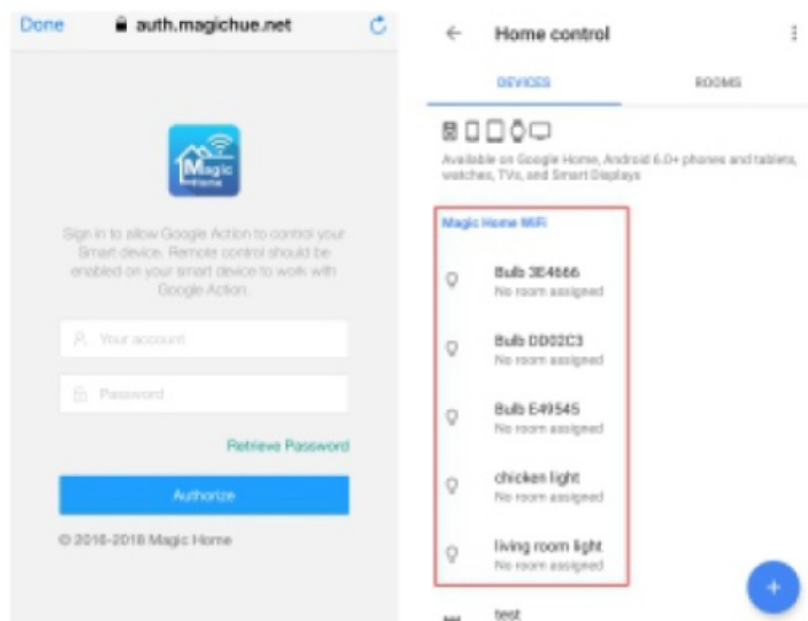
Done auth.magichue.net

Magic Home

Sign in to allow Google Action to control your Smart device. Remote control should be enabled on your smart device to work with Google Action.

Your account

Password

Retrieve Password

Authorize

© 2016-2018 Magic Home

Home control

DEVICES

ROOMS

Available on Google Home, Android 6.0+ phones and tablets, watches, TVs, and Smart Displays

Magic Home WiFi

Bulb 3E4666
No room assigned

Bulb DD02C3
No room assigned

Bulb E49545
No room assigned

chicken light
No room assigned

living room light
No room assigned

test